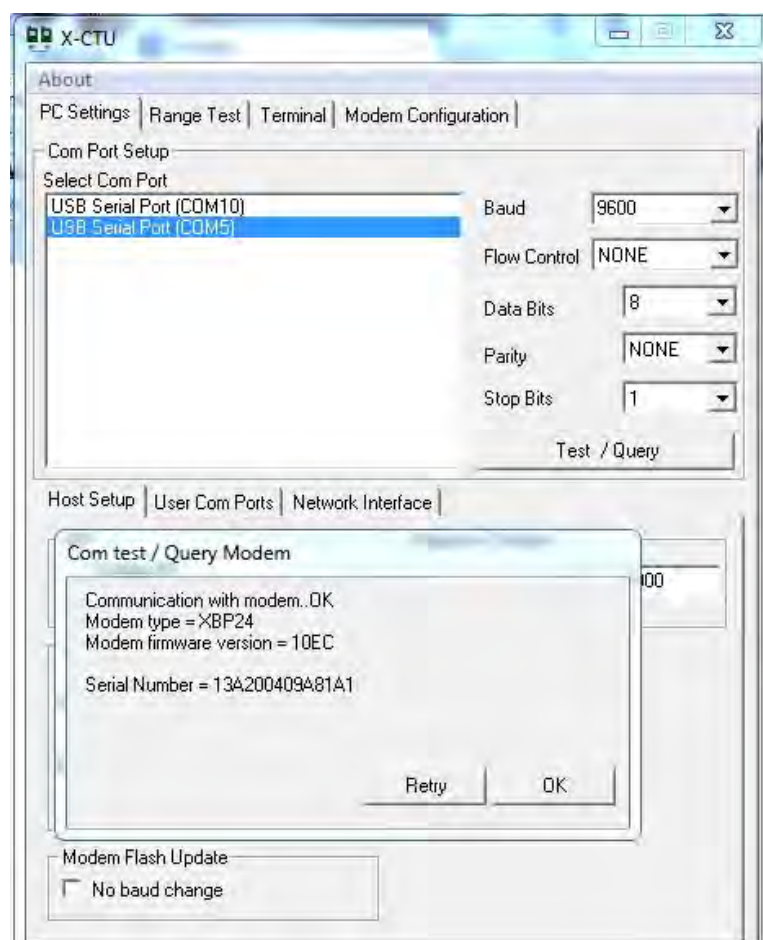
X-CTU

About

PC Settings | Range Test | Terminal | Modem Configuration

Com Port Setup

Select Com Port

USB Serial Port (COM10)
USB Serial Port (COM5)

Baud 9600

Flow Control NONE

Data Bits 8

Parity NONE

Stop Bits 1

Test / Query

Host Setup | User Com Ports | Network Interface

Com test / Query Modem

Communication with modem..OK
Modem type = XBP24
Modem firmware version = 10EC

Serial Number = 13A200409A81A1

Retry OK

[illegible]00

Modem Flash Update

No baud change